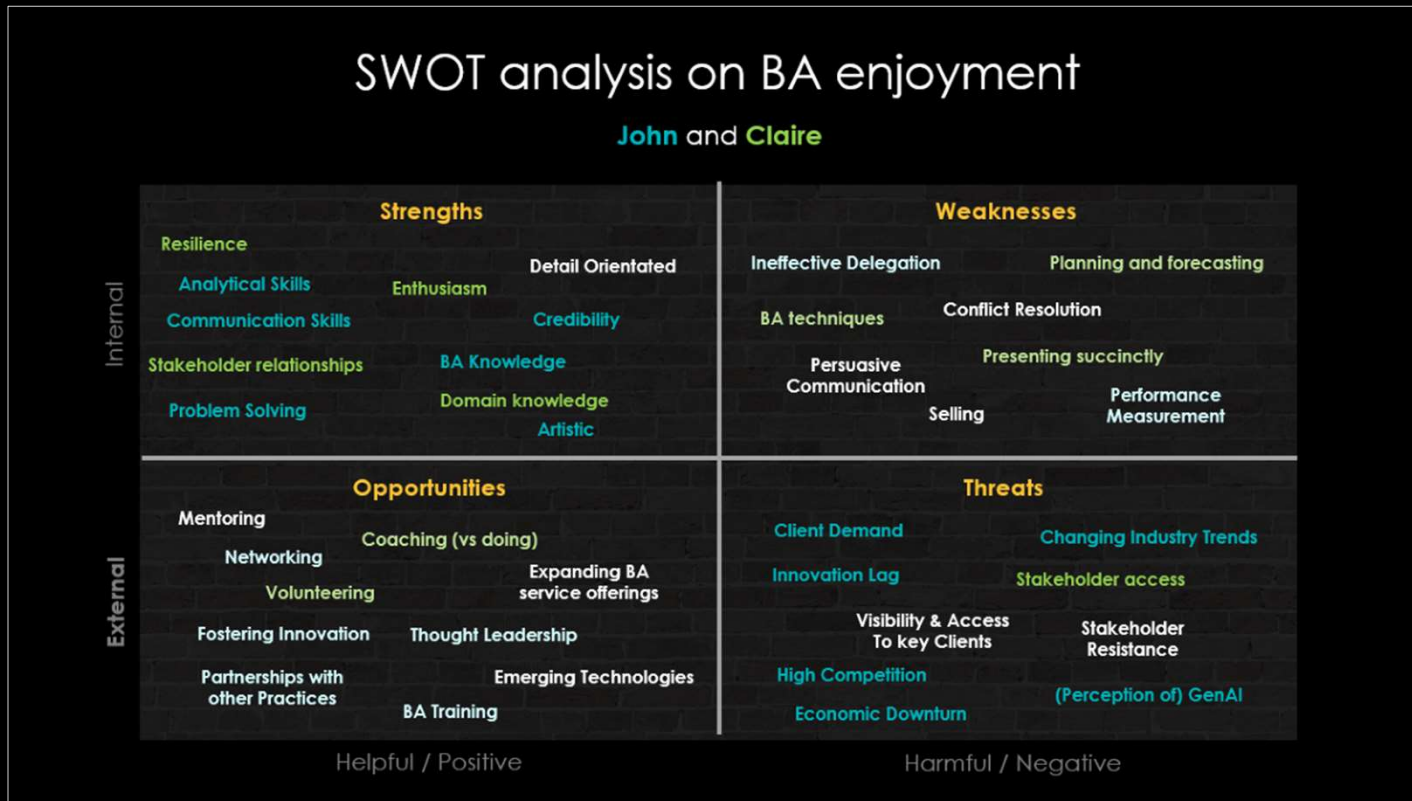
SWOT analysis on BA enjoyment

John and Claire

Internal

Strengths

Resilience

Analytical Skills

Enthusiasm

Detail Orientated

Communication Skills

Credibility

Stakeholder relationships

BA Knowledge

Problem Solving

Domain knowledge

Artistic

Weaknesses

Ineffective Delegation

Planning and forecasting

Conflict Resolution

BA techniques

Persuasive Communication

Presenting succinctly

Selling

Performance Measurement

External

Opportunities

Mentoring

Coaching (vs doing)

Networking

Expanding BA service offerings

Volunteering

Fostering Innovation

Thought Leadership

Partnerships with other Practices

Emerging Technologies

BA Training

Threats

Client Demand

Changing Industry Trends

Innovation Lag

Stakeholder access

Visibility & Access To key Clients

Stakeholder Resistance

High Competition

(Perception of) GenAI

Economic Downturn

Helpful / Positive

Harmful / Negative